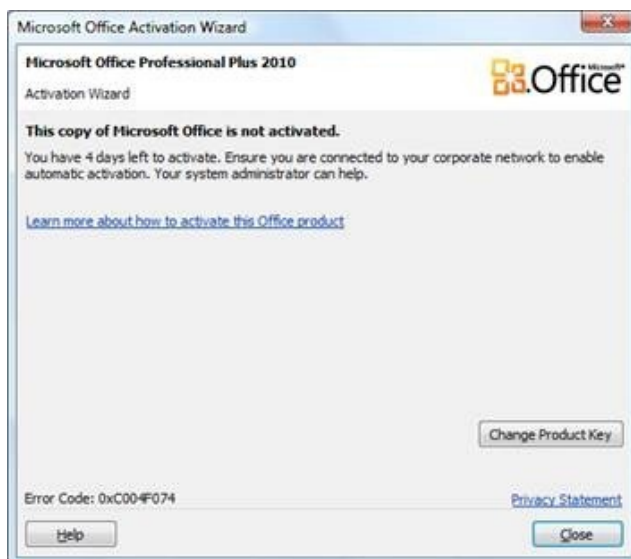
Microsoft Office Activation Wizard

Microsoft Office Professional Plus 2010

Activation Wizard

Microsoft Office

This copy of Microsoft Office is not activated.

You have 4 days left to activate. Ensure you are connected to your corporate network to enable automatic activation. Your system administrator can help.

Learn more about how to activate this Office product

Change Product Key

Error Code: 0xC004F074

Privacy Statement

Help

Close